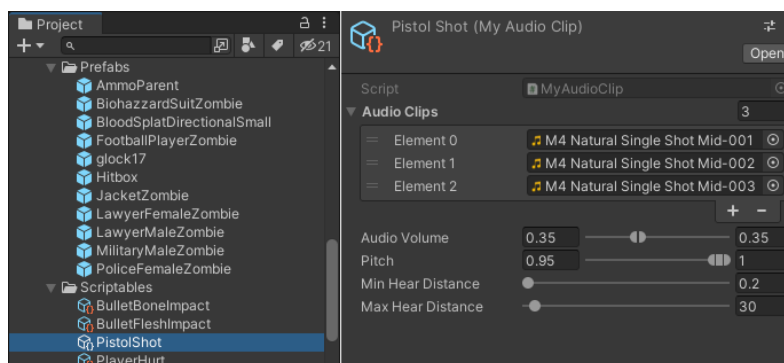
Project

21

Prefabs

AmmoParent

BiohazzardSuitZombie

BloodSplatDirectionalSmall

FootballPlayerZombie

glock17

Hitbox

JacketZombie

LawyerFemaleZombie

LawyerMaleZombie

MilitaryMaleZombie

PoliceFemaleZombie

Scriptables

BulletBoneImpact

BulletFleshImpact

PistolShot

PlayerHurt

Pistol Shot (My Audio Clip)

Open

Script MyAudioClip

Audio Clips 3

Element 0 M4 Natural Single Shot Mid-001

Element 1 M4 Natural Single Shot Mid-002

Element 2 M4 Natural Single Shot Mid-003

+ −

Audio Volume 0.35 0.35

Pitch 0.95 1

Min Hear Distance 0.2

Max Hear Distance 30